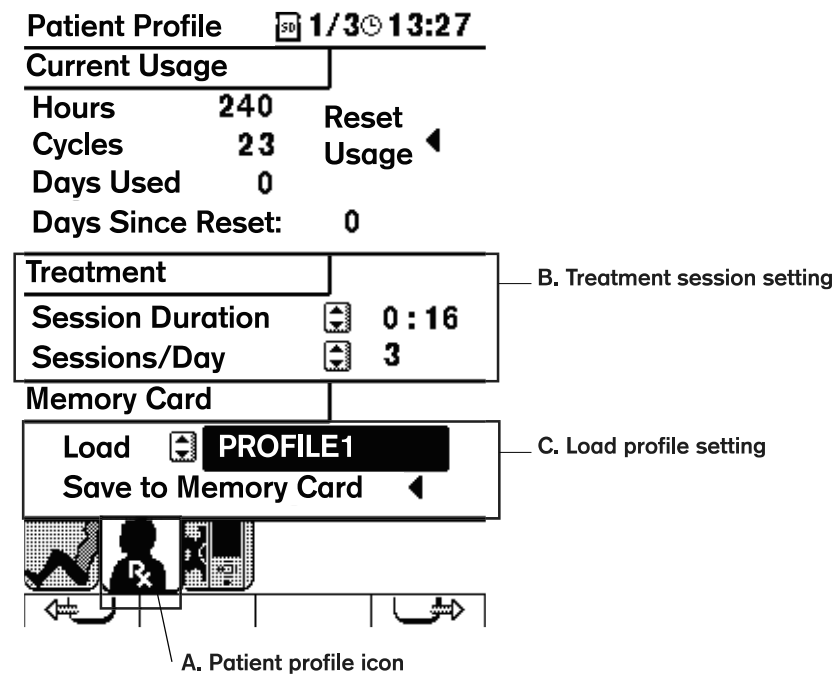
Patient Profile SD 1/3 13:27

Current Usage

Hours 240
Cycles 23
Days Used 0
Days Since Reset: 0

Reset Usage

Treatment

Session Duration 0:16
Sessions/Day 3

B. Treatment session setting

Memory Card

Load PROFILE1
Save to Memory Card

C. Load profile setting

Rx

A. Patient profile icon